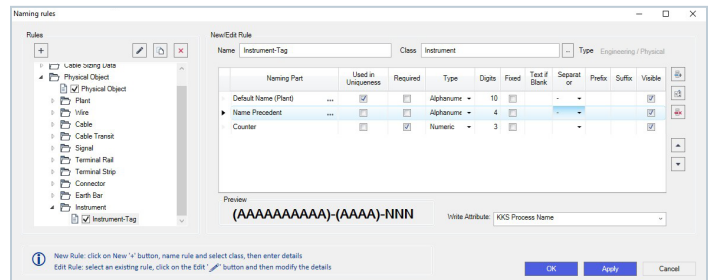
Naming rules

Rules

+

Cable Sizing Data
Physical Object
Physical Object
Plant
Wire
Cable
Cable Transit
Signal
Terminal Rail
Terminal Strip
Connector
Earth Bar
Instrument
Instrument-Tag

New/Edit Rule

Name Instrument-Tag Class Instrument ... Type Engineering / Physical

| | Naming Part | | Used in Uniqueness | Required | Type | Digits | Fixed | Text if Blank | Separator | Prefix | Suffix | Visible |
|---|---|---|---|---|---|---|---|---|---|---|---|---|
| | Default Name (Plant) | ... | ☑ | ☐ | Alphanume | 10 | ☐ | | - | | | ☑ |
| ▶ | Name Precedent | ... | ☑ | ☐ | Alphanume | 4 | ☐ | | - | | | ☑ |
| | Counter | | ☐ | ☑ | Numeric | 3 | ☐ | | | | | ☑ |

Preview
(AAAAAAAAAA)-(AAAA)-NNN

Write Attribute: KKS Process Name

New Rule: click on New '+' button, name rule and select class, then enter details
Edit Rule: select an existing rule, click on the Edit '' button and then modify the details

OK Apply Cancel